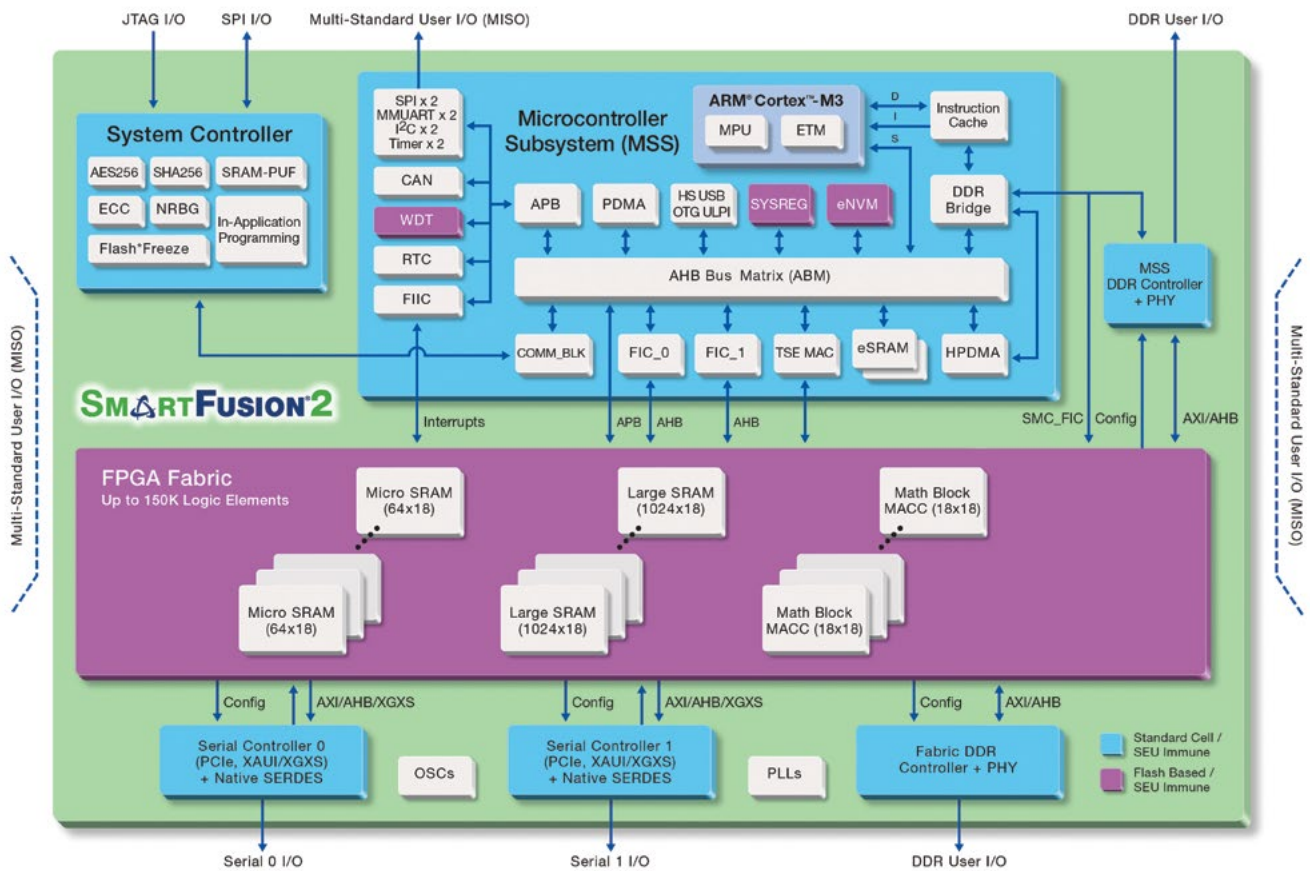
JTAG I/O
SPI I/O
Multi-Standard User I/O (MISO)
DDR User I/O

System Controller
AES256
SHA256
SRAM-PUF
ECC
NRBG
In-Application Programming
Flash*Freeze

SPI x 2
MMUART x 2
$I^2C$ x 2
Timer x 2
CAN
WDT
RTC
FIIC

Microcontroller Subsystem (MSS)

ARM® Cortex™-M3
MPU
ETM
D
I
S
Instruction Cache
DDR Bridge

APB
PDMA
HS USB OTG ULPI
SYSREG
eNVM

AHB Bus Matrix (ABM)

COMM_BLK
FIC_0
FIC_1
TSE MAC
eSRAM
HPDMA

MSS DDR Controller + PHY

Multi-Standard User I/O (MISO)
Multi-Standard User I/O (MISO)

SMARTFUSION2

Interrupts
APB
AHB
AHB
SMC_FIC
Config
AXI/AHB

FPGA Fabric
Up to 150K Logic Elements
Micro SRAM (64x18)
Large SRAM (1024x18)
Math Block MACC (18x18)
Micro SRAM (64x18)
Large SRAM (1024x18)
Math Block MACC (18x18)

Config
AXI/AHB/XGXS
Config
AXI/AHB/XGXS
Config
AXI/AHB

Serial Controller 0 (PCIe, XAUI/XGXS) + Native SERDES
OSCs
Serial Controller 1 (PCIe, XAUI/XGXS) + Native SERDES
PLLs
Fabric DDR Controller + PHY

Standard Cell / SEU Immune
Flash Based / SEU Immune

Serial 0 I/O
Serial 1 I/O
DDR User I/O